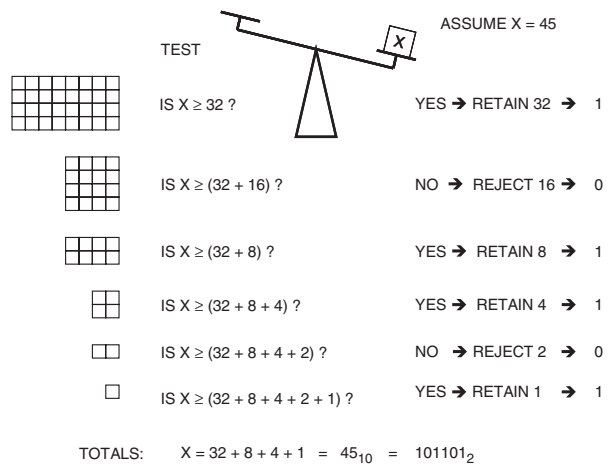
ASSUME X = 45

$X$

TEST

IS X $\geq$ 32 ? YES → RETAIN 32 → 1

IS X $\geq$ (32 + 16) ? NO → REJECT 16 → 0

IS X $\geq$ (32 + 8) ? YES → RETAIN 8 → 1

IS X $\geq$ (32 + 8 + 4) ? YES → RETAIN 4 → 1

IS X $\geq$ (32 + 8 + 4 + 2) ? NO → REJECT 2 → 0

IS X $\geq$ (32 + 8 + 4 + 2 + 1) ? YES → RETAIN 1 → 1

TOTALS: $X = 32 + 8 + 4 + 1 = 45_{10} = 101101_2$